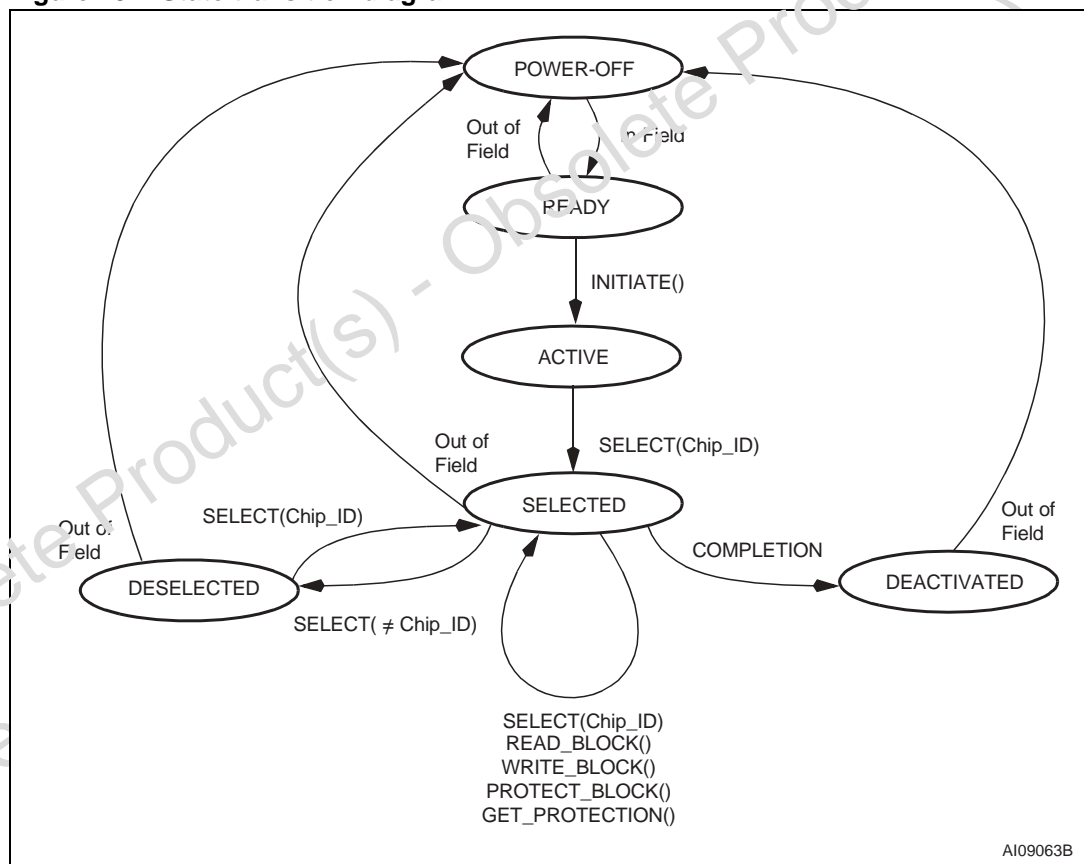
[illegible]

POWER-OFF

Out of Field

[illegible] Field

READY

INITIATE()

ACTIVE

Out of Field

SELECT(Chip_ID)

SELECTED

Out of Field

SELECT(Chip_ID)

Out of Field

COMPLETION

DESELECTED

DEACTIVATED

SELECT( $\neq$ Chip_ID)

SELECT(Chip_ID)
READ_BLOCK()
WRITE_BLOCK()
PROTECT_BLOCK()
GET_PROTECTION()

AI09063B

Obsolete Product(s) - Obsolete Product(s) - Obsolete Product(s)